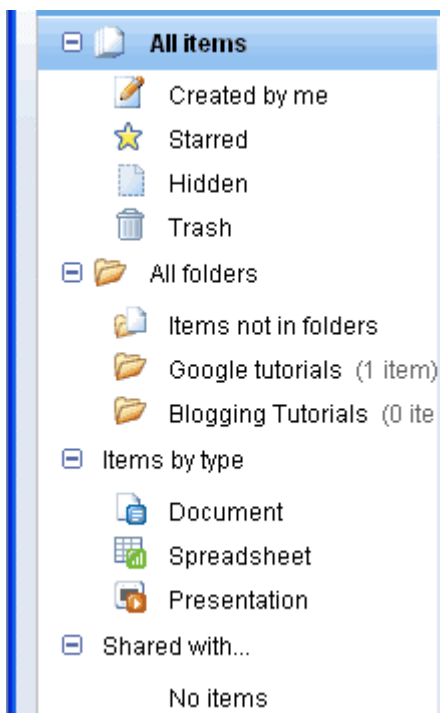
All items
Created by me
Starred
Hidden
Trash
All folders
Items not in folders
Google tutorials (1 item)
Blogging Tutorials (0 ite
Items by type
Document
Spreadsheet
Presentation
Shared with...
No items